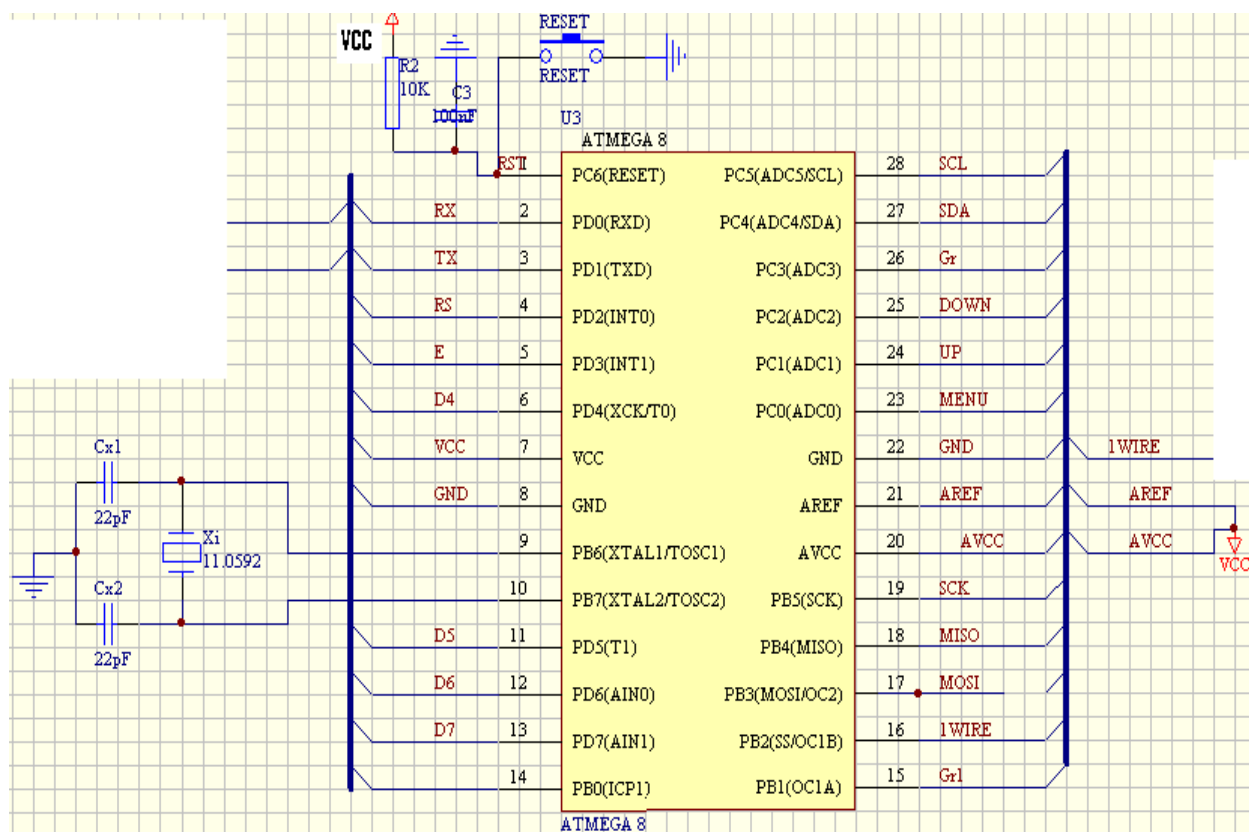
VCC
R2
10K
C3
100nF
RESET
RESET
U3
ATMEGA 8
RST 1 PC6(RESET)
RX 2 PD0(RXD)
TX 3 PD1(TXD)
RS 4 PD2(INT0)
E 5 PD3(INT1)
D4 6 PD4(XCK/T0)
VCC 7 VCC
GND 8 GND
9 PB6(XTAL1/TOSC1)
10 PB7(XTAL2/TOSC2)
D5 11 PD5(T1)
D6 12 PD6(AIN0)
D7 13 PD7(AIN1)
14 PB0(ICP1)
PC5(ADC5/SCL) 28 SCL
PC4(ADC4/SDA) 27 SDA
PC3(ADC3) 26 Gr
PC2(ADC2) 25 DOWN
PC1(ADC1) 24 UP
PC0(ADC0) 23 MENU
GND 22 GND
AREF 21 AREF
AVCC 20 AVCC
PB5(SCK) 19 SCK
PB4(MISO) 18 MISO
PB3(MOSI/OC2) 17 MOSI
PB2(SS/OC1B) 16 1WIRE
PB1(OC1A) 15 Gr1
1WIRE
AREF
AVCC
VCC
Cx1
22pF
Xi
11.0592
Cx2
22pF
ATMEGA 8